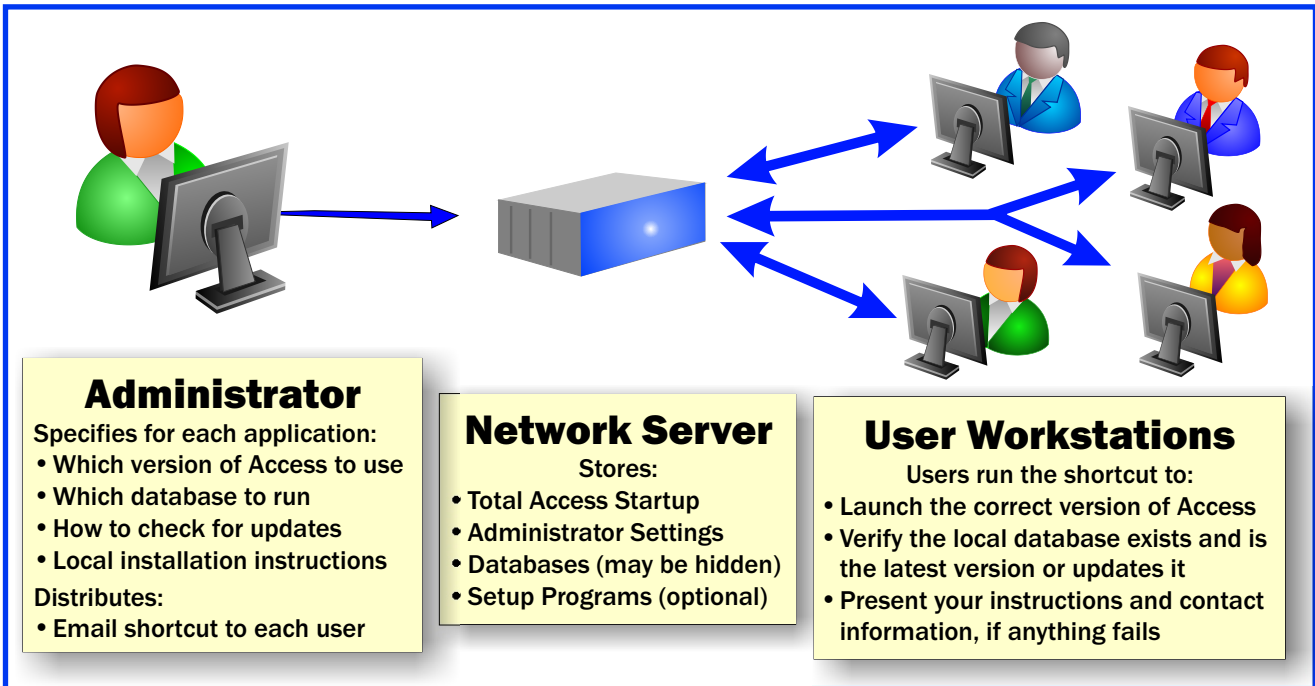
Administrator
Specifies for each application:
• Which version of Access to use
• Which database to run
• How to check for updates
• Local installation instructions
Distributes:
• Email shortcut to each user

Network Server
Stores:
• Total Access Startup
• Administrator Settings
• Databases (may be hidden)
• Setup Programs (optional)

User Workstations
Users run the shortcut to:
• Launch the correct version of Access
• Verify the local database exists and is the latest version or updates it
• Present your instructions and contact information, if anything fails